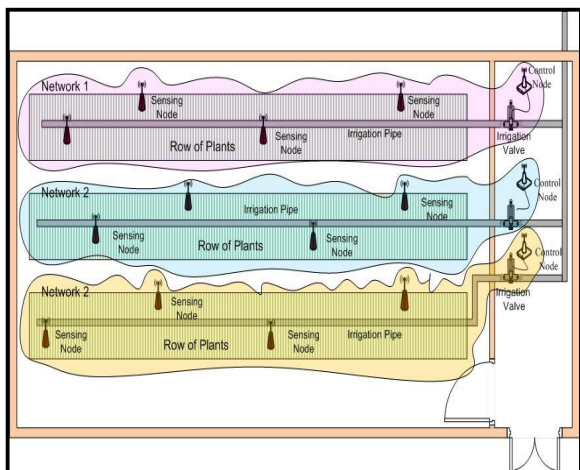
Network 1
Sensing Node
Sensing Node
Control Node
Sensing Node
Irrigation Pipe
Row of Plants
Irrigation Valve
Network 2
Irrigation Pipe
Sensing Node
Control Node
Sensing Node
Row of Plants
Sensing Node
Control Node
Network 2
Sensing Node
Irrigation Valve
Sensing Node
Sensing Node
Irrigation Pipe
Row of Plants